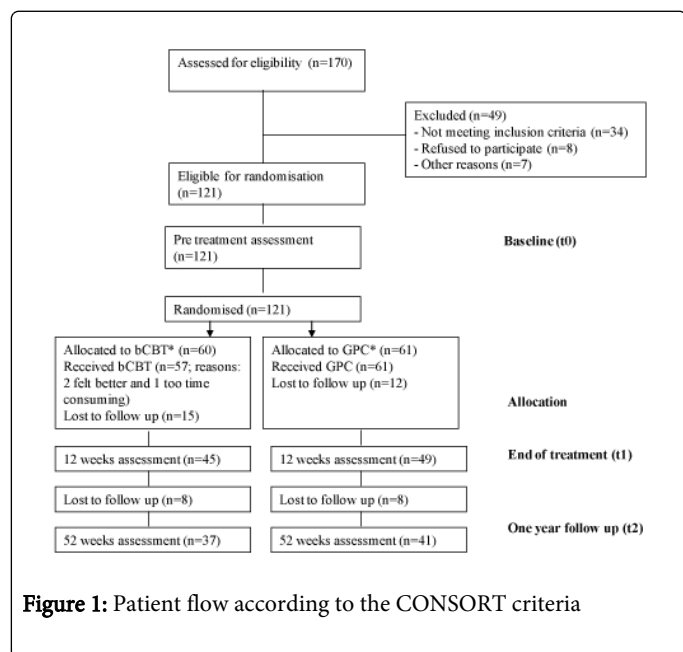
Assessed for eligibility (n=170)

Excluded (n=49)
- Not meeting inclusion criteria (n=34)
- Refused to participate (n=8)
- Other reasons (n=7)

Eligible for randomisation (n=121)

Pre treatment assessment (n=121)

Baseline (t0)

Randomised (n=121)

Allocated to bCBT* (n=60)
Received bCBT (n=57; reasons: 2 felt better and 1 too time consuming)
Lost to follow up (n=15)

Allocated to GPC* (n=61)
Received GPC (n=61)
Lost to follow up (n=12)

Allocation

12 weeks assessment (n=45)

12 weeks assessment (n=49)

End of treatment (t1)

Lost to follow up (n=8)

Lost to follow up (n=8)

One year follow up (t2)

52 weeks assessment (n=37)

52 weeks assessment (n=41)

Figure 1: Patient flow according to the CONSORT criteria